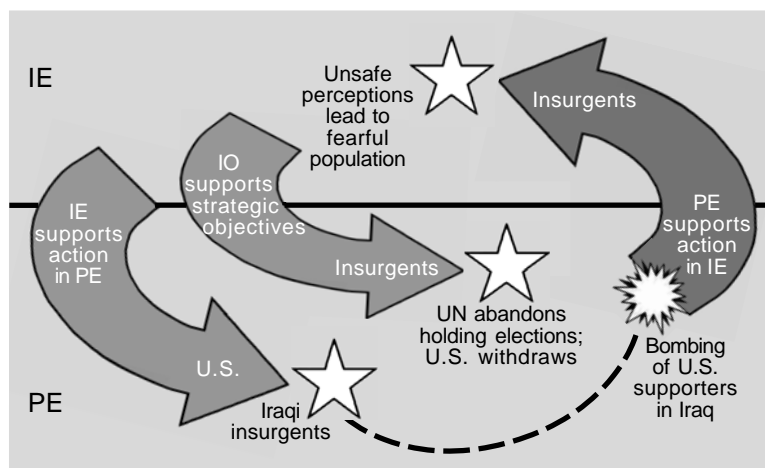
IE

Unsafe perceptions lead to fearful population

Insurgents

IO supports strategic objectives

IE supports action in PE

PE supports action in IE

Insurgents

UN abandons holding elections; U.S. withdraws

U.S.

Bombing of U.S. supporters in Iraq

PE

Iraqi insurgents